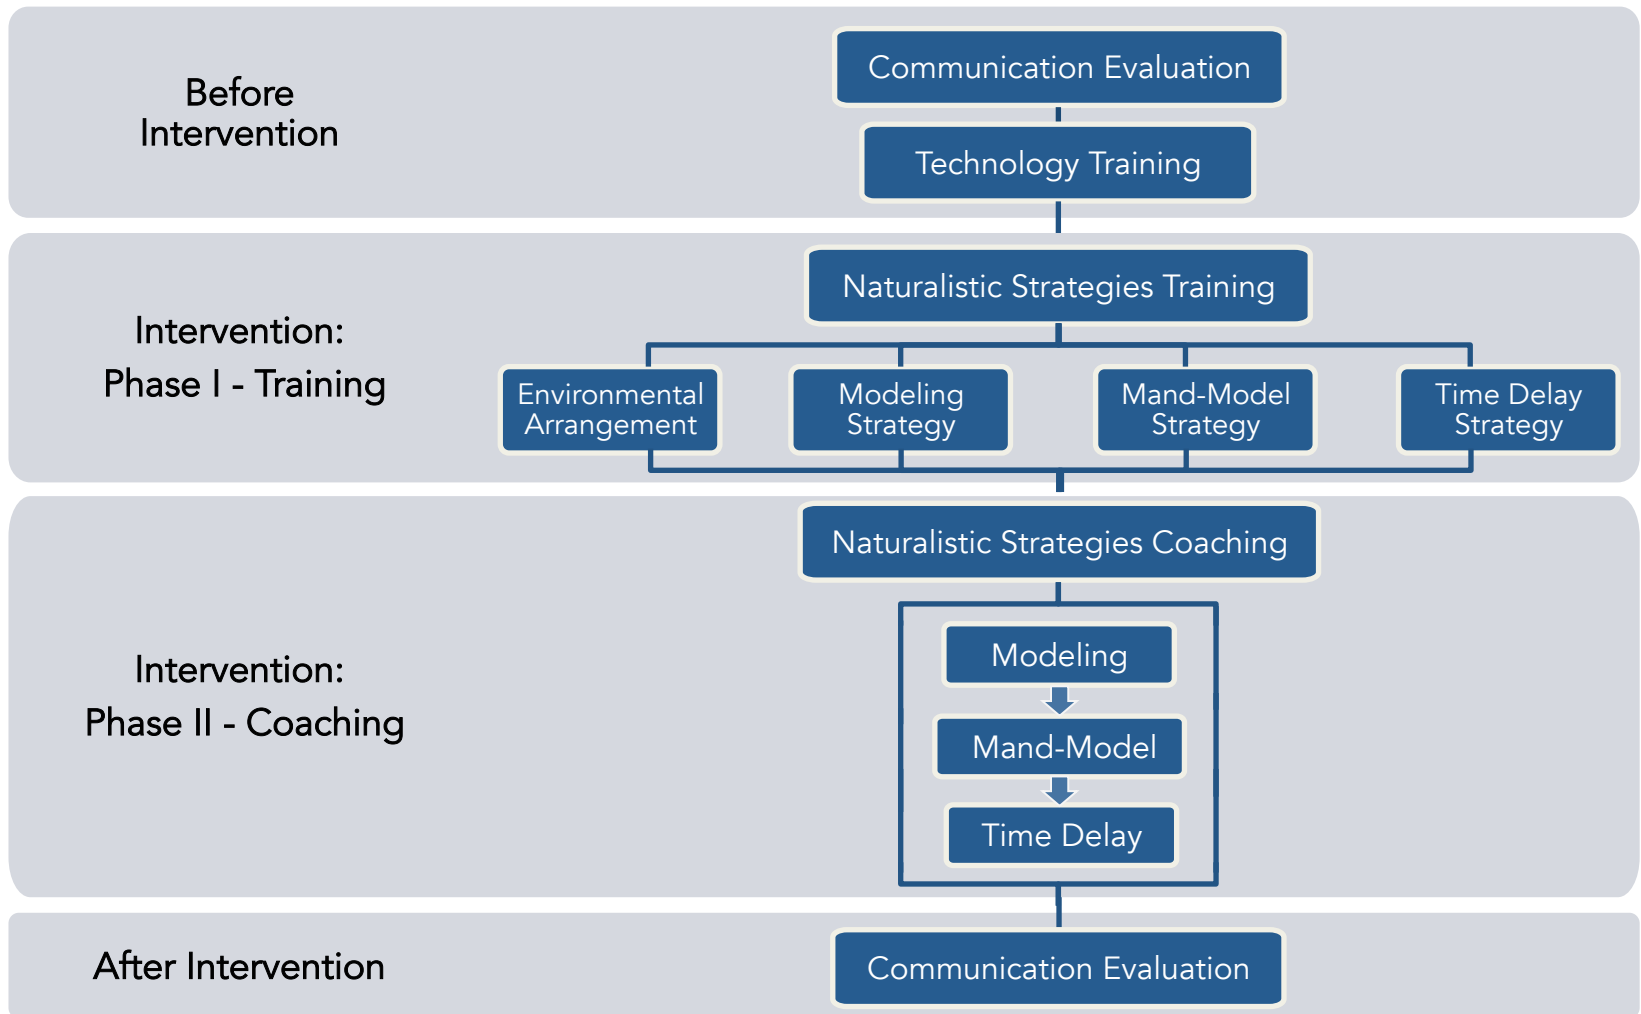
Before Intervention

Communication Evaluation

Technology Training

Intervention: Phase I - Training

Naturalistic Strategies Training

Environmental Arrangement

Modeling Strategy

Mand-Model Strategy

Time Delay Strategy

Intervention: Phase II - Coaching

Naturalistic Strategies Coaching

Modeling

Mand-Model

Time Delay

After Intervention

Communication Evaluation